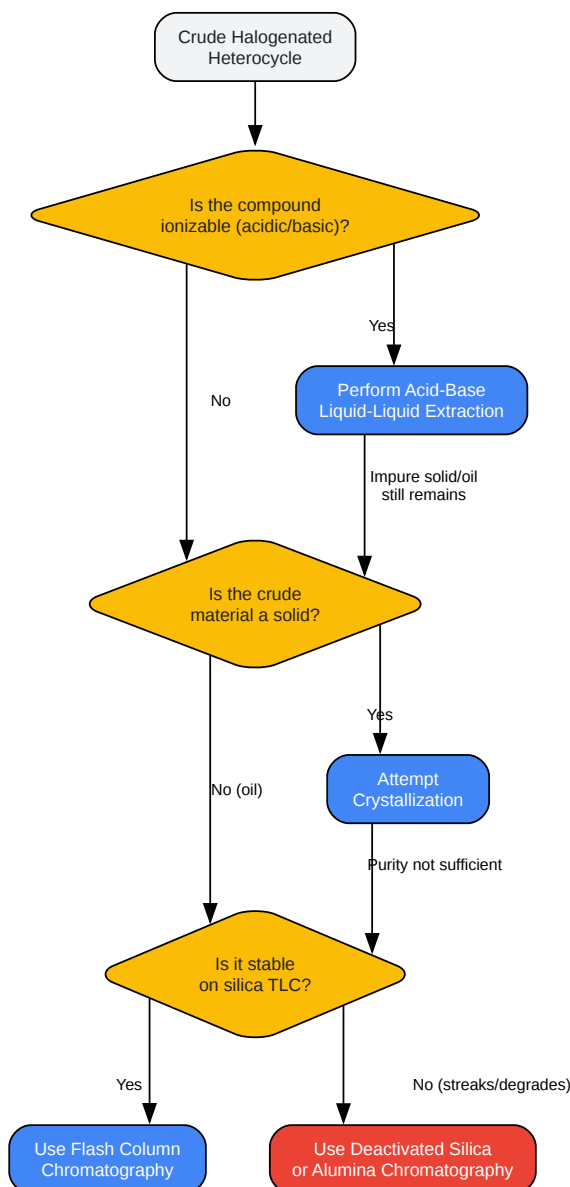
Crude Halogenated Heterocycle

Is the compound ionizable (acidic/basic)?

Yes

Perform Acid-Base Liquid-Liquid Extraction

No

Impure solid/oil still remains

Is the crude material a solid?

Yes

Attempt Crystallization

No (oil)

Purity not sufficient

Is it stable on silica TLC?

Yes

No (streaks/degrades)

Use Flash Column Chromatography

Use Deactivated Silica or Alumina Chromatography